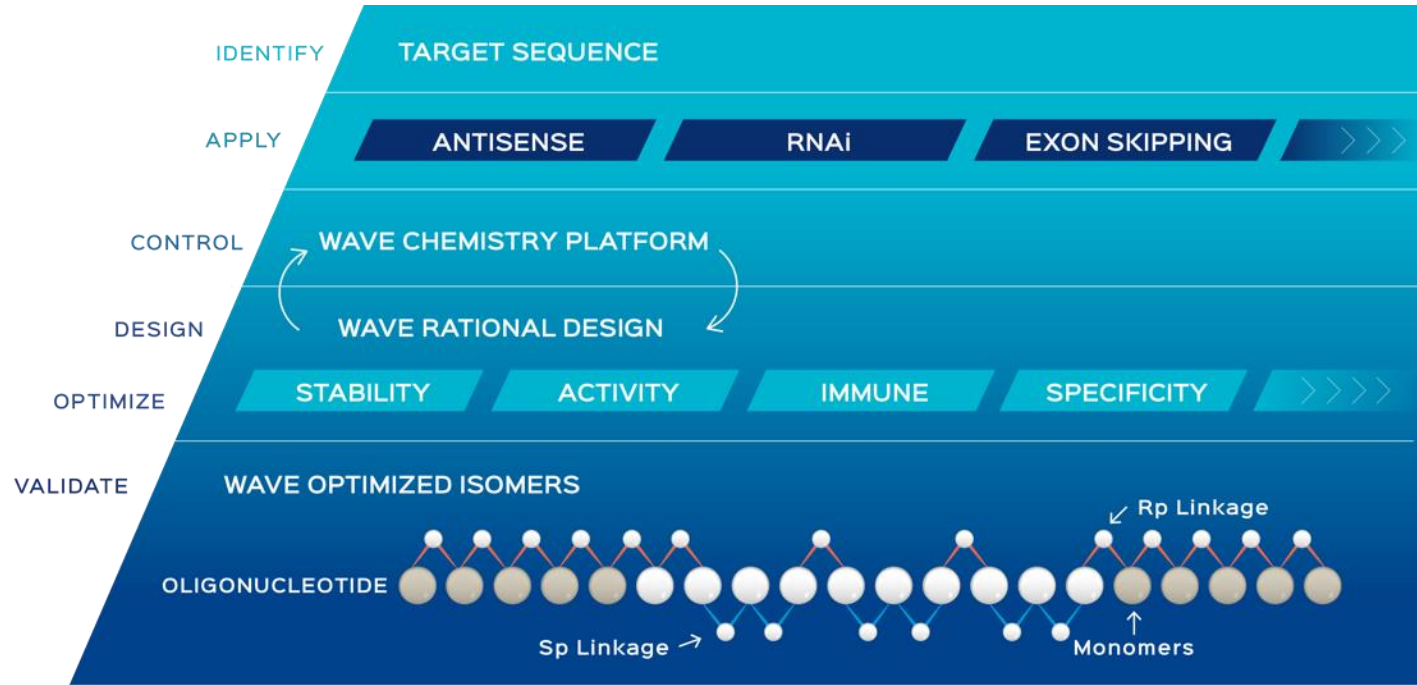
IDENTIFY TARGET SEQUENCE

APPLY ANTISENSE RNAi EXON SKIPPING

CONTROL WAVE CHEMISTRY PLATFORM

DESIGN WAVE RATIONAL DESIGN

OPTIMIZE STABILITY ACTIVITY IMMUNE SPECIFICITY

VALIDATE WAVE OPTIMIZED ISOMERS

Rp Linkage

OLIGONUCLEOTIDE

Sp Linkage

Monomers